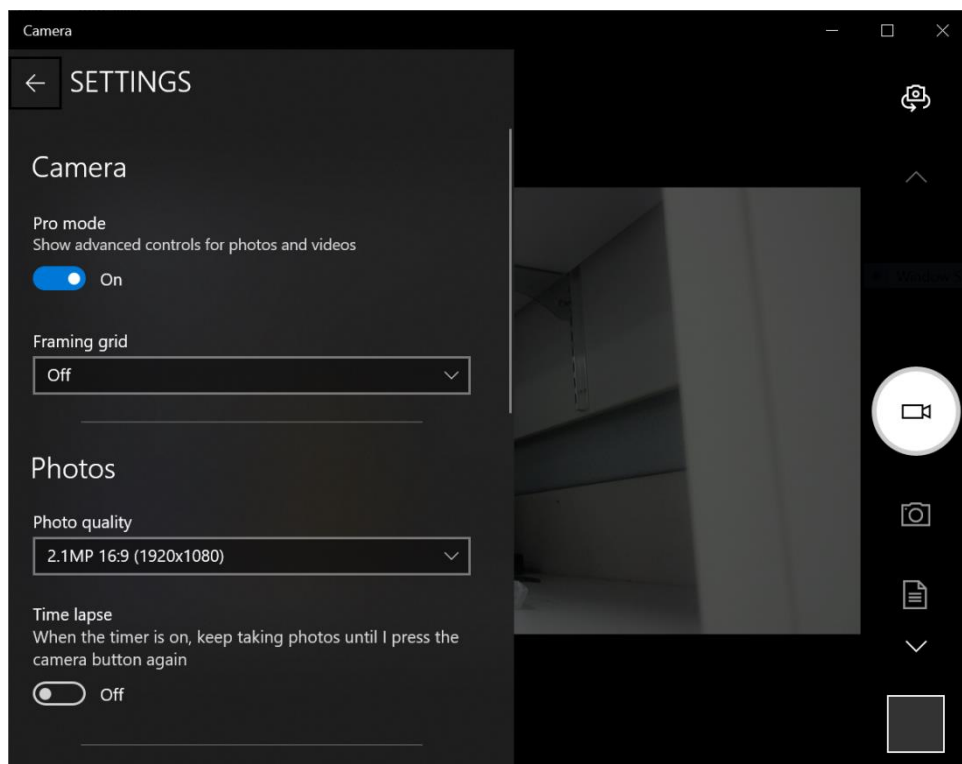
Camera

← SETTINGS

Camera

Pro mode
Show advanced controls for photos and videos

On

Framing grid

Off

Photos

Photo quality

2.1MP 16:9 (1920x1080)

Time lapse
When the timer is on, keep taking photos until I press the camera button again

Off